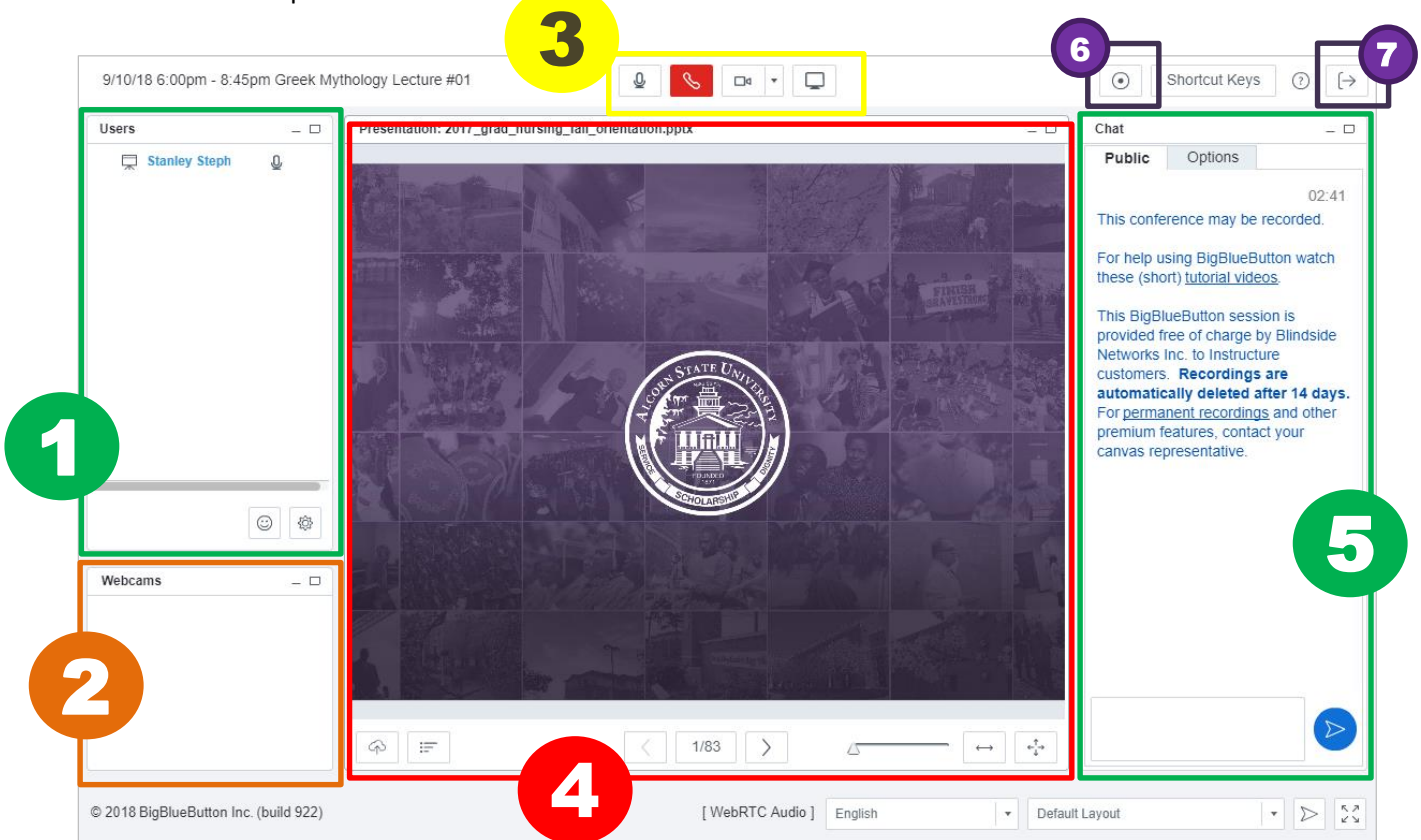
3

6

7

9/10/18 6:00pm - 8:45pm Greek Mythology Lecture #01

Shortcut Keys

Users

Stanley Steph

Presentation: 2017_grad_nursing_fall_orientation.pptx

ALCORN STATE UNIVERSITY

SERVICE SCHOLARSHIP DIGNITY

FOUNDED 1871

FINISH

Chat

Public

Options

02:41

This conference may be recorded.

For help using BigBlueButton watch these (short) tutorial videos.

This BigBlueButton session is provided free of charge by Blindside Networks Inc. to Instructure customers. **Recordings are automatically deleted after 14 days.** For permanent recordings and other premium features, contact your canvas representative.

1

Webcams

2

5

1/83

4

© 2018 BigBlueButton Inc. (build 922)

[ WebRTC Audio ]

English

Default Layout